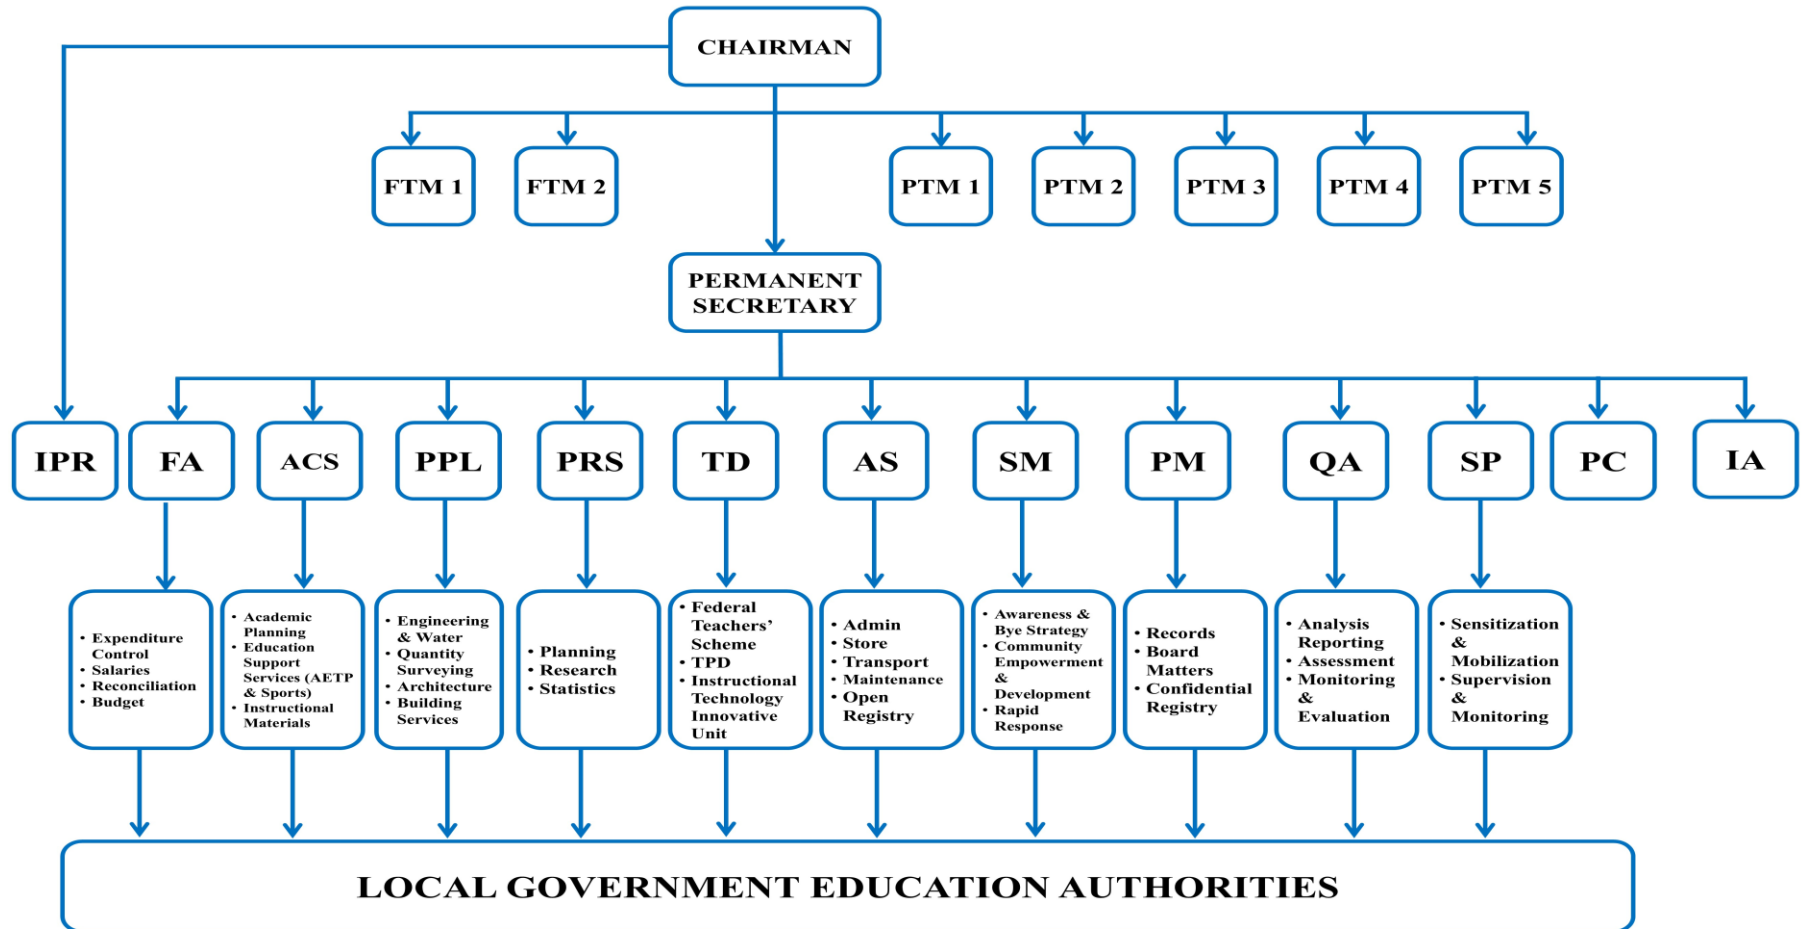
CHAIRMAN

FTM 1
FTM 2
PTM 1
PTM 2
PTM 3
PTM 4
PTM 5

PERMANENT SECRETARY

IPR
FA
ACS
PPL
PRS
TD
AS
SM
PM
QA
SP
PC
IA

• Expenditure Control
• Salaries
• Reconciliation
• Budget

• Academic Planning
• Education Support Services (AETP & Sports)
• Instructional Materials

• Engineering & Water
• Quantity Surveying
• Architecture
• Building Services

• Planning
• Research
• Statistics

• Federal Teachers' Scheme
• TPD
• Instructional Technology Innovative Unit

• Admin
• Store
• Transport
• Maintenance
• Open Registry

• Awareness & Bye Strategy
• Community Empowerment & Development
• Rapid Response

• Records
• Board Matters
• Confidential Registry

• Analysis Reporting
• Assessment
• Monitoring & Evaluation

• Sensitization & Mobilization
• Supervision & Monitoring

LOCAL GOVERNMENT EDUCATION AUTHORITIES